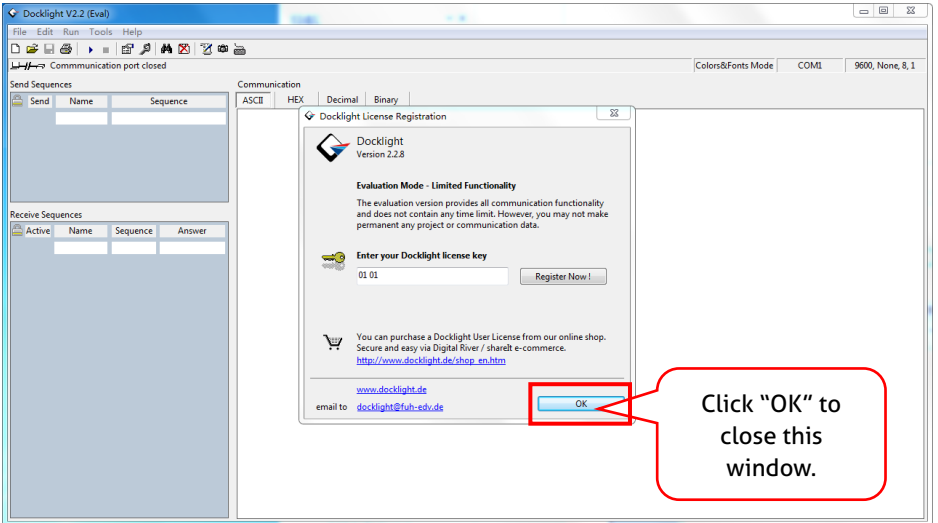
Docklight V2.2 (Eval)

File Edit Run Tools Help

Commmunication port closed

Colors&Fonts Mode COM1 9600, None, 8, 1

Send Sequences

| Send | Name | Sequence |
|---|---|---|

Receive Sequences

| Active | Name | Sequence | Answer |
|---|---|---|---|

Communication

ASCII HEX Decimal Binary

Docklight License Registration

Docklight
Version 2.2.8

Evaluation Mode - Limited Functionality

The evaluation version provides all communication functionality and does not contain any time limit. However, you may not make permanent any project or communication data.

Enter your Docklight license key

01 01

Register Now !

You can purchase a Docklight User License from our online shop. Secure and easy via Digital River / shareIt e-commerce.
http://www.docklight.de/shop_en.htm

www.docklight.de

email to docklight@fuh-edv.de

OK

Click “OK” to close this window.